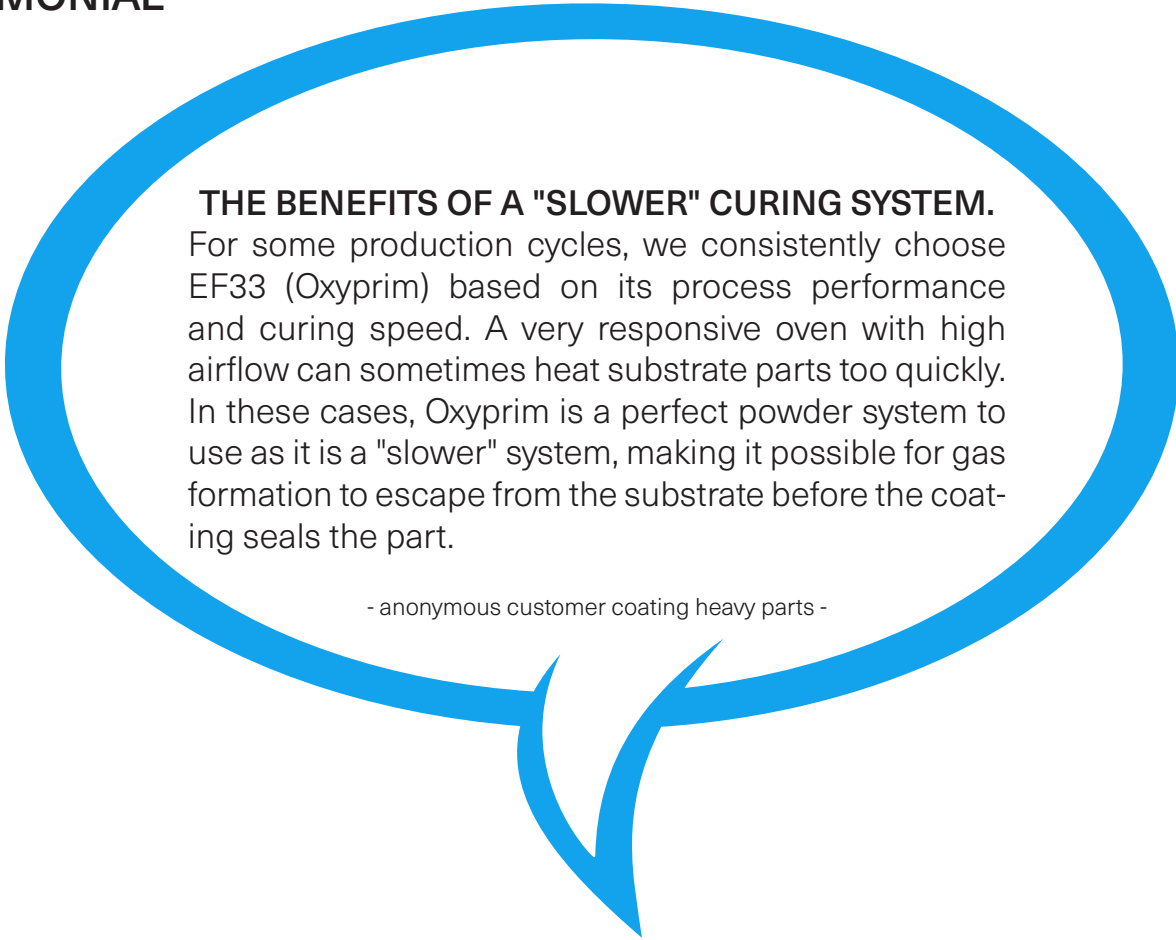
MONIAL

THE BENEFITS OF A "SLOWER" CURING SYSTEM.

For some production cycles, we consistently choose EF33 (Oxyprim) based on its process performance and curing speed. A very responsive oven with high airflow can sometimes heat substrate parts too quickly. In these cases, Oxyprim is a perfect powder system to use as it is a "slower" system, making it possible for gas formation to escape from the substrate before the coating seals the part.

- anonymous customer coating heavy parts -